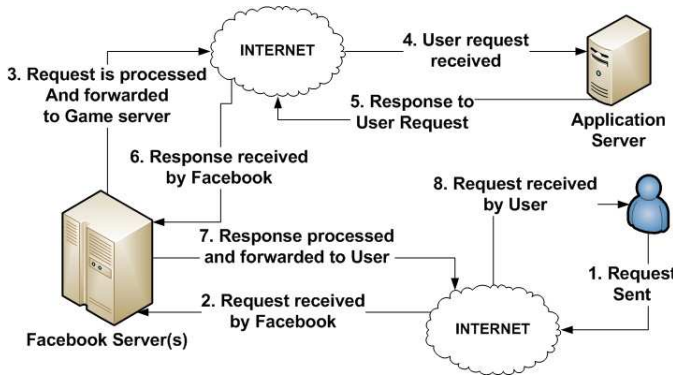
INTERNET

4. User request received

3. Request is processed And forwarded to Game server

5. Response to User Request

Application Server

6. Response received by Facebook

8. Request received by User

7. Response processed and forwarded to User

1. Request Sent

2. Request received by Facebook

INTERNET

Facebook Server(s)